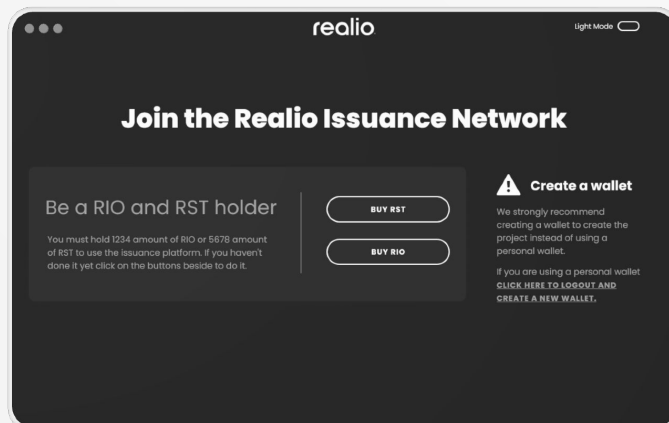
realio

Light Mode

Join the Realio Issuance Network

Be a RIO and RST holder

You must hold 1234 amount of RIO or 5678 amount of RST to use the issuance platform. If you haven't done it yet click on the buttons beside to do it.

BUY RST

BUY RIO

Create a wallet

We strongly recommend creating a wallet to create the project instead of using a personal wallet.

If you are using a personal wallet CLICK HERE TO LOGOUT AND CREATE A NEW WALLET.